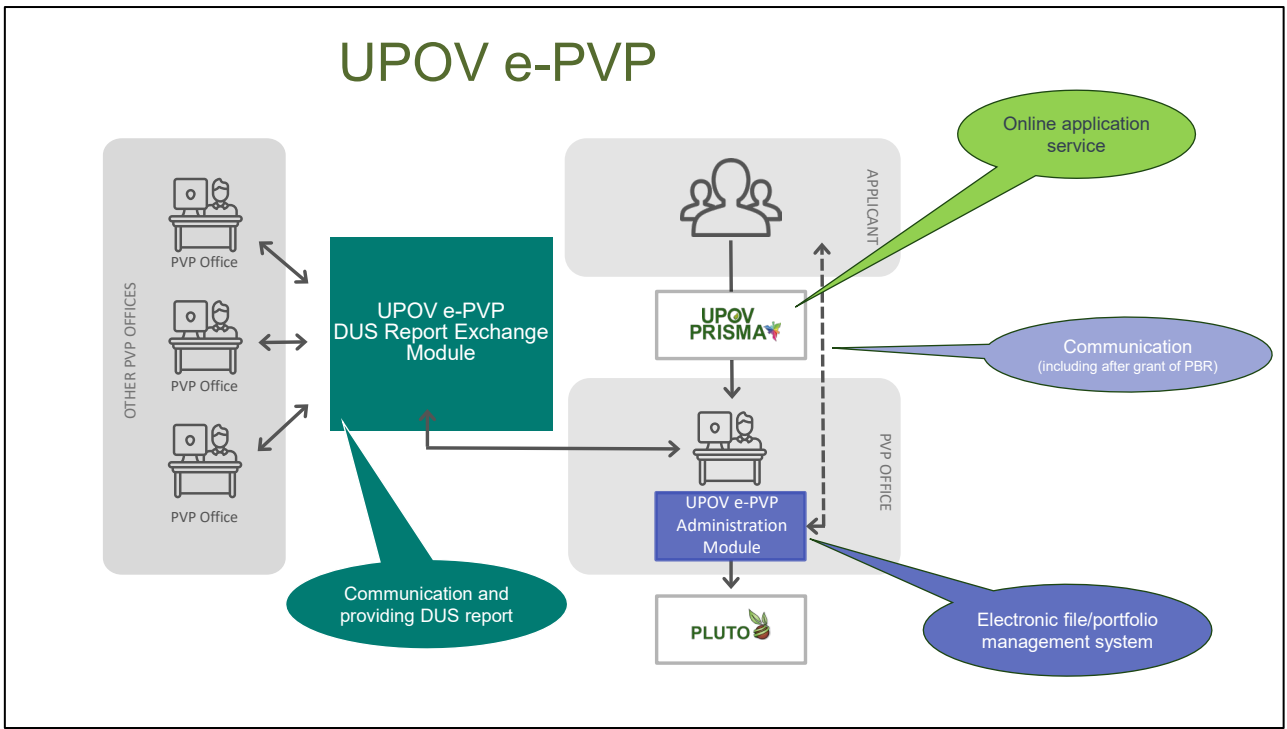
UPOV e-PVP

OTHER PVP OFFICES

PVP Office

PVP Office

PVP Office

UPOV e-PVP
DUS Report Exchange Module

Communication and providing DUS report

APPLICANT

Online application service

UPOV PRISMA

Communication
(including after grant of PBR)

PVP OFFICE

UPOV e-PVP
Administration Module

Electronic file/portfolio management system

PLUTO